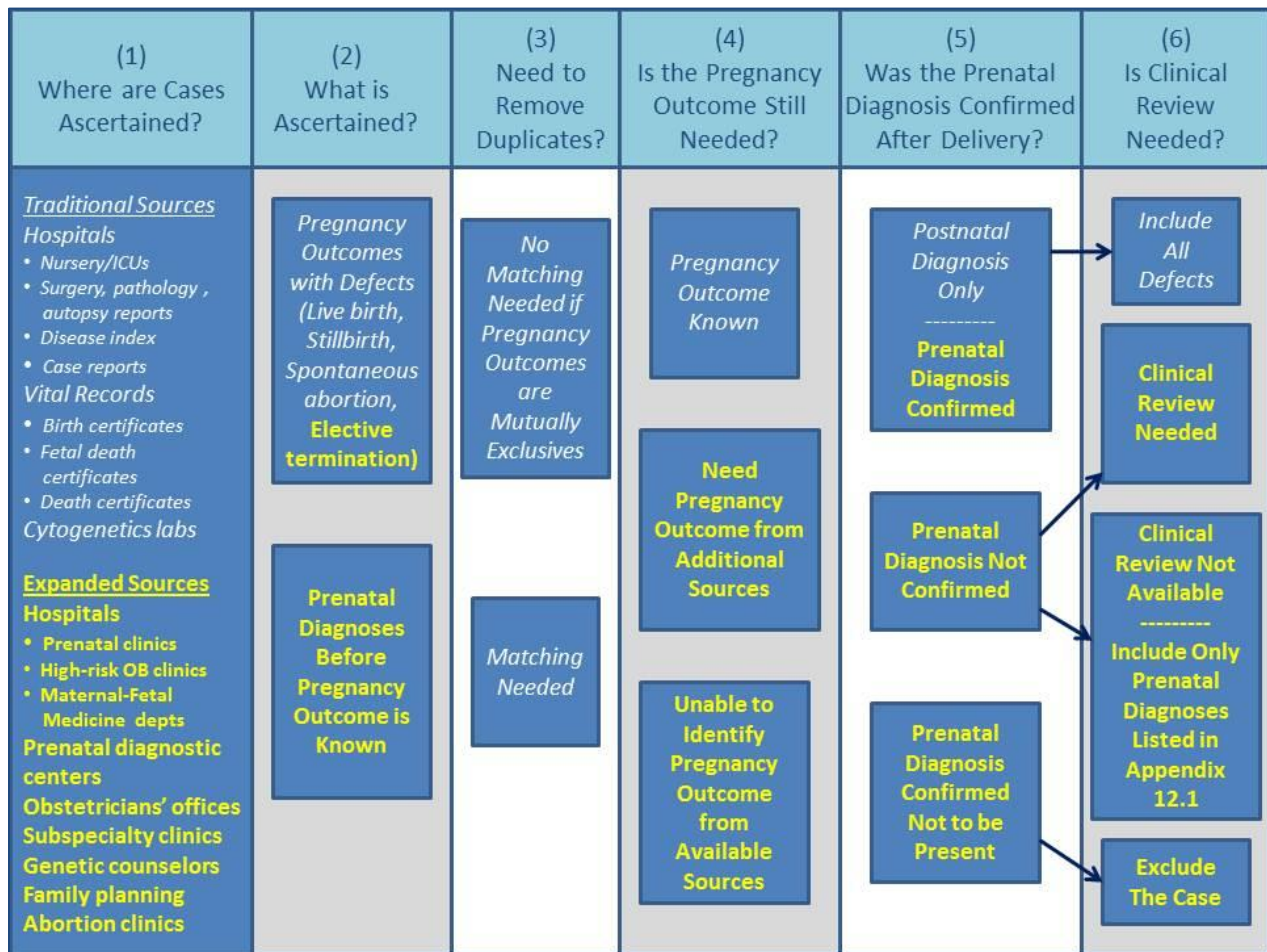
(1)
Where are Cases Ascertained?

Traditional Sources
Hospitals
• Nursery/ICUs
• Surgery, pathology , autopsy reports
• Disease index
• Case reports
Vital Records
• Birth certificates
• Fetal death certificates
• Death certificates
Cytogenetics labs

Expanded Sources
Hospitals
• Prenatal clinics
• High-risk OB clinics
• Maternal-Fetal Medicine depts
Prenatal diagnostic centers
Obstetricians' offices
Subspecialty clinics
Genetic counselors
Family planning
Abortion clinics

(2)
What is Ascertained?

Pregnancy Outcomes with Defects (Live birth, Stillbirth, Spontaneous abortion, Elective termination)

Prenatal Diagnoses Before Pregnancy Outcome is Known

(3)
Need to Remove Duplicates?

No Matching Needed if Pregnancy Outcomes are Mutually Exclusives

Matching Needed

(4)
Is the Pregnancy Outcome Still Needed?

Pregnancy Outcome Known

Need Pregnancy Outcome from Additional Sources

Unable to Identify Pregnancy Outcome from Available Sources

(5)
Was the Prenatal Diagnosis Confirmed After Delivery?

Postnatal Diagnosis Only
---------
Prenatal Diagnosis Confirmed

Prenatal Diagnosis Not Confirmed

Prenatal Diagnosis Confirmed Not to be Present

(6)
Is Clinical Review Needed?

Include All Defects

Clinical Review Needed

Clinical Review Not Available
---------
Include Only Prenatal Diagnoses Listed in Appendix 12.1

Exclude The Case